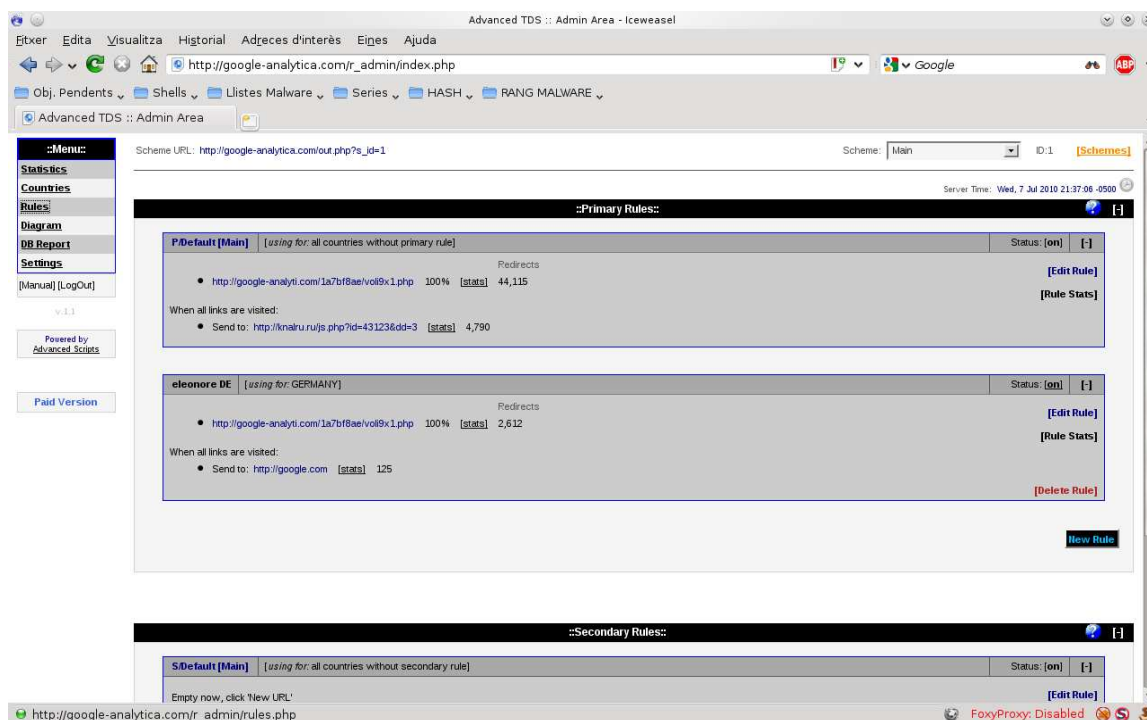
Advanced TDS :: Admin Area - Iceweasel

Fitxer Edita Visualitza Historial Adreces d'interès Eines Ajuda

http://google-analytica.com/r_admin/index.php

Google

Obj. Pendents Shells Llistes Malware Series HASH RANG MALWARE

Advanced TDS :: Admin Area

::Menu::
Statistics
Countries
Rules
Diagram
DB Report
Settings
[Manual] [LogOut]
v.1.1
Powered by Advanced Scripts
Paid Version

Scheme URL: http://google-analytica.com/out.php?s_id=1

Scheme: Main ID:1 [Schemes]

Server Time: Wed, 7 Jul 2010 21:37:06 -0500

::Primary Rules::

P/Default [Main] [using for: all countries without primary rule] Status: [on] [-]

Redirects
• http://google-analyti.com/1a7bf8ae/voli9x1.php 100% [stats] 44,115
[Edit Rule]
[Rule Stats]

When all links are visited:
• Send to: http://knalru.ru/js.php?id=43123&dd=3 [stats] 4,790

eleonore DE [using for: GERMANY] Status: [on] [-]

Redirects
• http://google-analyti.com/1a7bf8ae/voli9x1.php 100% [stats] 2,612
[Edit Rule]
[Rule Stats]

When all links are visited:
• Send to: http://google.com [stats] 125

[Delete Rule]

New Rule

::Secondary Rules::

S/Default [Main] [using for: all countries without secondary rule] Status: [on] [-]

Empty now, click 'New URL'
[Edit Rule]

http://google-analytica.com/r_admin/rules.php

FoxyProxy: Disabled